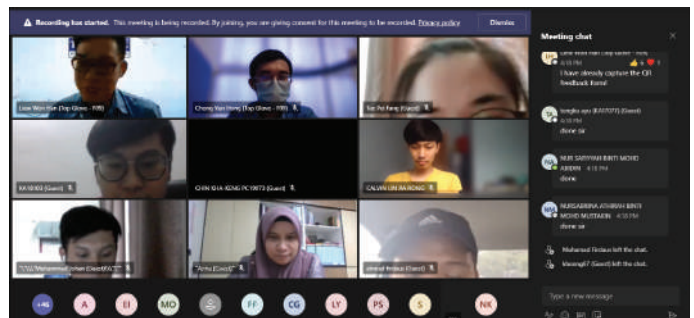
Recording has started. This meeting is being recorded. By joining, you are giving consent for this meeting to be recorded. Privacy policy

Dismiss

Meeting chat

Liew Wen Hui (Top Glove - RIR)

Chong Yan Hong (Top Glove - RIR)

Sai Pei Fang (Guest)

KA10002 (Guest)

CHIN KHA KENG PC10073 (Guest)

CALVIN LIM JIA HONG

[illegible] (Guest)

"Aina (Guest)"

ahmad firdaus (Guest)

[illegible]
4:15 PM
I have already capture the QR feedback form!

tengku ayu (KA10717) (Guest)
4:15 PM
done sir

NUR SARIYAH BINTI MOHD ARIFIN 4:15 PM
done

NURSABRINA ATHIRAH BINTI MOHD MUSTAKIN 4:15 PM
done sir

Muhamad Firdaus left the chat.

kevang67 (Guest) left the chat.

Type a new message

+46 A EI MO FF CG LY PS S NK